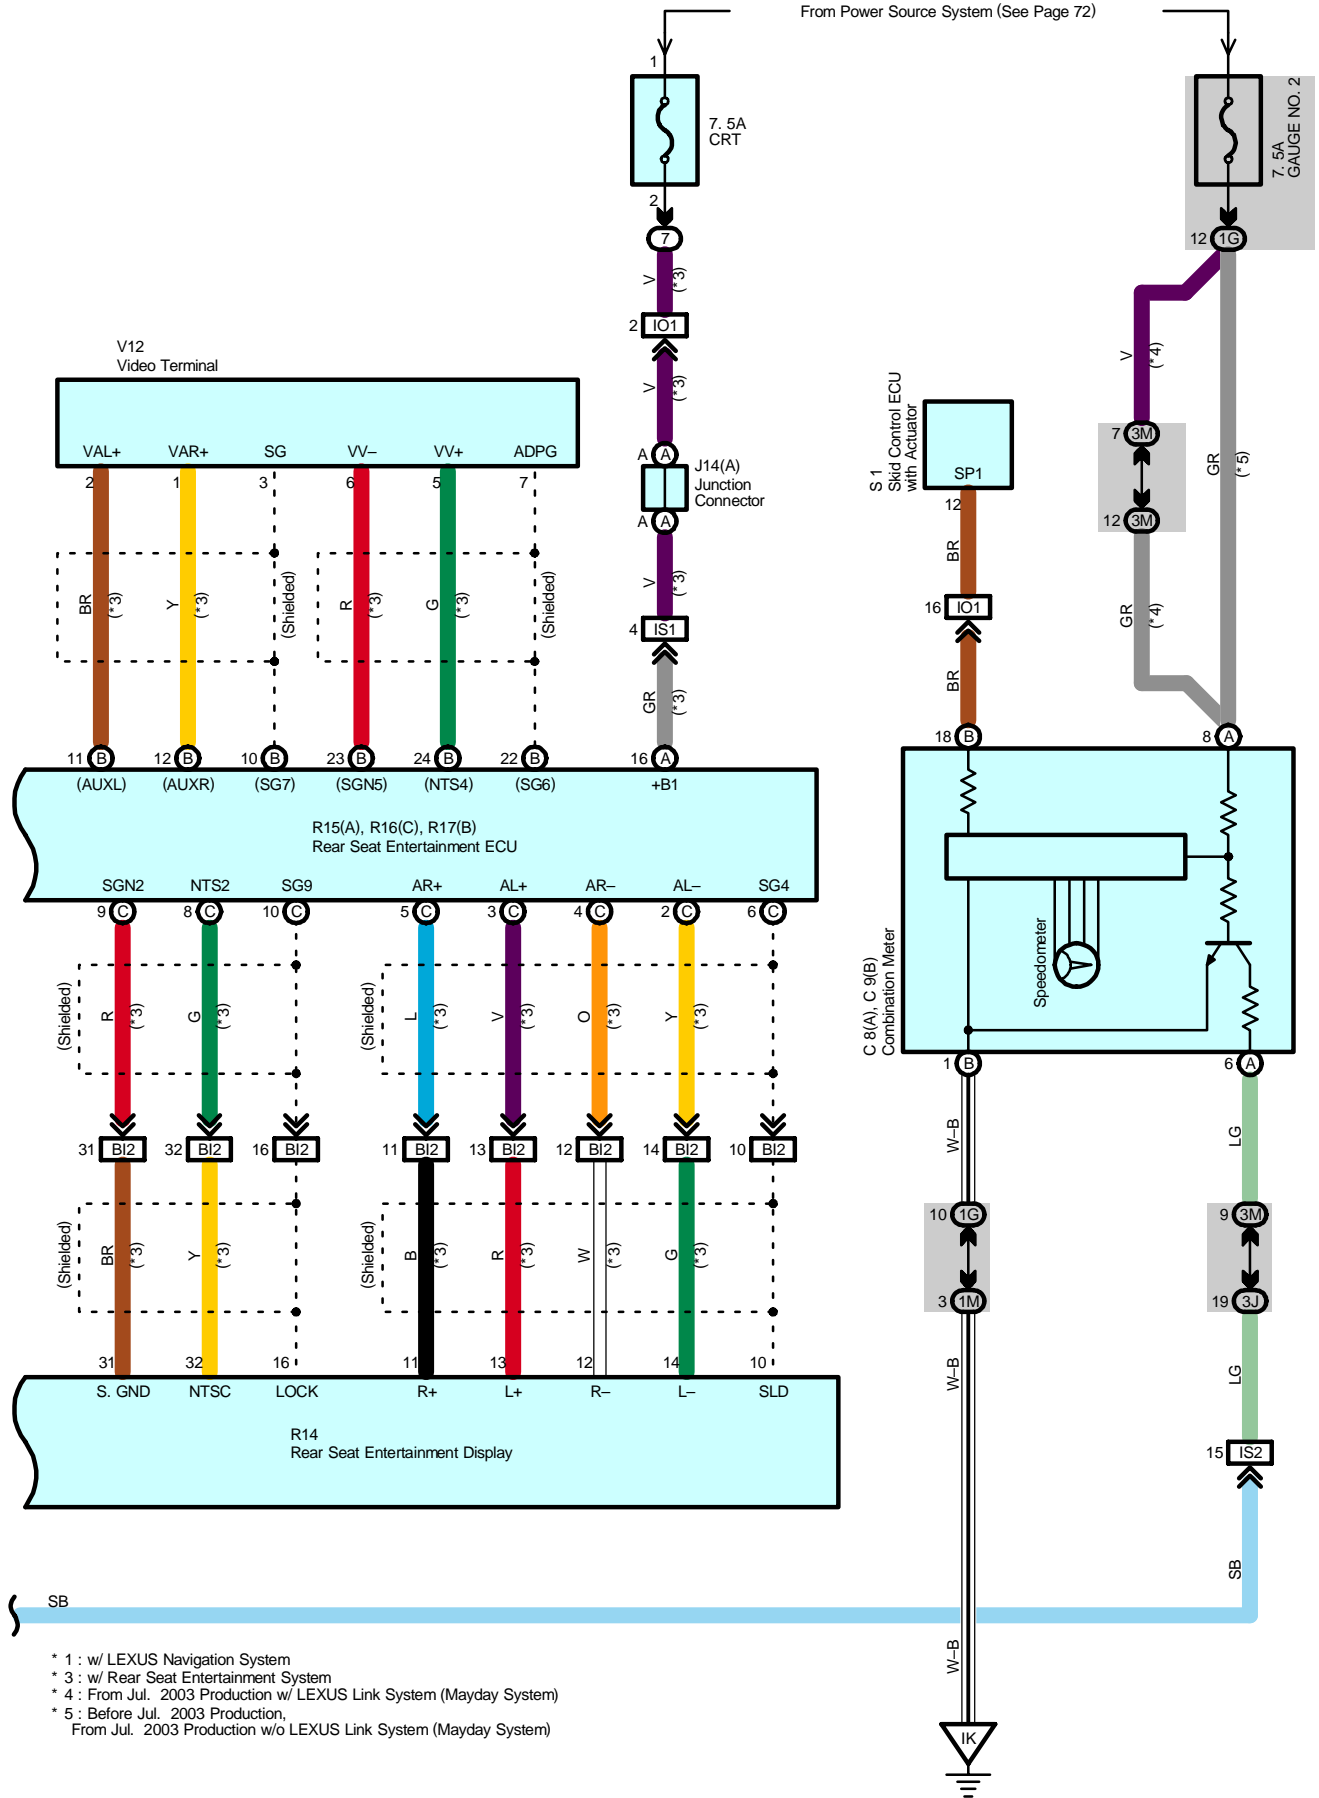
From Power Source System (See Page 72)

1
7. 5A
CRT
2
7
V (*3)
2 IO1
V (*3)
A A
J14(A)
Junction
Connector
A A
V (*3)
4 IS1
GR (*3)

7. 5A
GAUGE NO. 2
12 1G
V (*4)
7 3M
12 3M
GR (*4)
GR (*5)

V12
Video Terminal
VAL+ VAR+ SG VV– VV+ ADPG
2 1 3 6 5 7
BR (*3) Y (*3) (Shielded) R (*3) G (*3) (Shielded)
11 B 12 B 10 B 23 B 24 B 22 B 16 A
(AUXL) (AUXR) (SG7) (SGN5) (NTS4) (SG6) +B1
R15(A), R16(C), R17(B)
Rear Seat Entertainment ECU
SGN2 NTS2 SG9 AR+ AL+ AR– AL– SG4
9 C 8 C 10 C 5 C 3 C 4 C 2 C 6 C
(Shielded) R (*3) G (*3) (Shielded) L (*3) V (*3) O (*3) Y (*3)
31 BI2 32 BI2 16 BI2 11 BI2 13 BI2 12 BI2 14 BI2 10 BI2
(Shielded) BR (*3) Y (*3) (Shielded) B (*3) R (*3) W (*3) G (*3)
31 32 16 11 13 12 14 10
S. GND NTSC LOCK R+ L+ R– L– SLD
R14
Rear Seat Entertainment Display

S 1
Skid Control ECU
with Actuator
SP1
12
BR
16 IO1
BR
18 B
8 A
Speedometer
C 8(A), C 9(B)
Combination Meter
1 B
6 A
W–B
LG
10 1G
3 1M
9 3M
19 3J
W–B
LG
15 IS2
SB
SB
W–B
IK

* 1 : w/ LEXUS Navigation System
* 3 : w/ Rear Seat Entertainment System
* 4 : From Jul. 2003 Production w/ LEXUS Link System (Mayday System)
* 5 : Before Jul. 2003 Production,
From Jul. 2003 Production w/o LEXUS Link System (Mayday System)